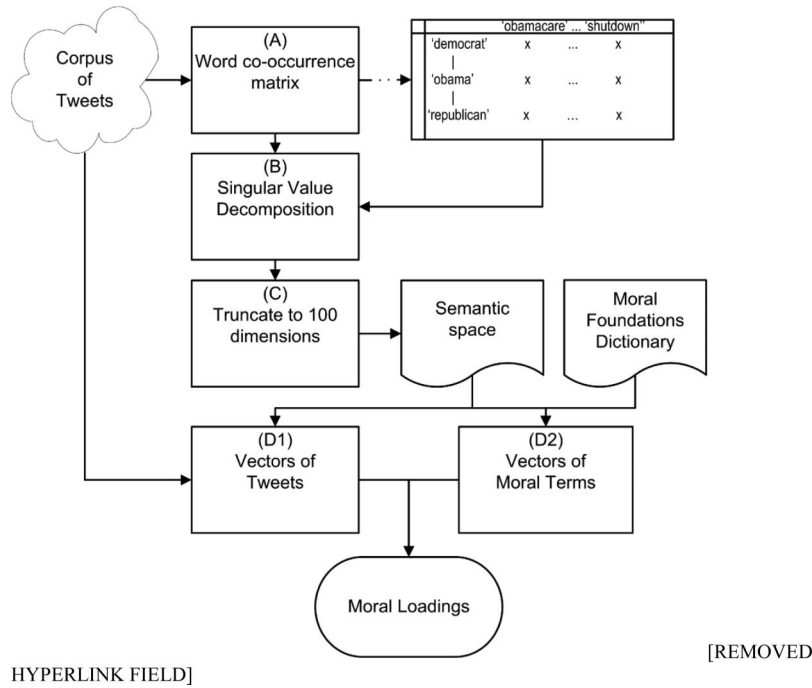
Corpus of Tweets

(A)
Word co-occurrence matrix

|  | 'obamacare' | ... | 'shutdown'' |
|---|---|---|---|
| 'democrat' | x | ... | x |
| \| |  |  |  |
| 'obama' | x | ... | x |
| \| |  |  |  |
| 'republican' | x | ... | x |

(B)
Singular Value Decomposition

(C)
Truncate to 100 dimensions

Semantic space

Moral Foundations Dictionary

(D1)
Vectors of Tweets

(D2)
Vectors of Moral Terms

Moral Loadings

[REMOVED HYPERLINK FIELD]